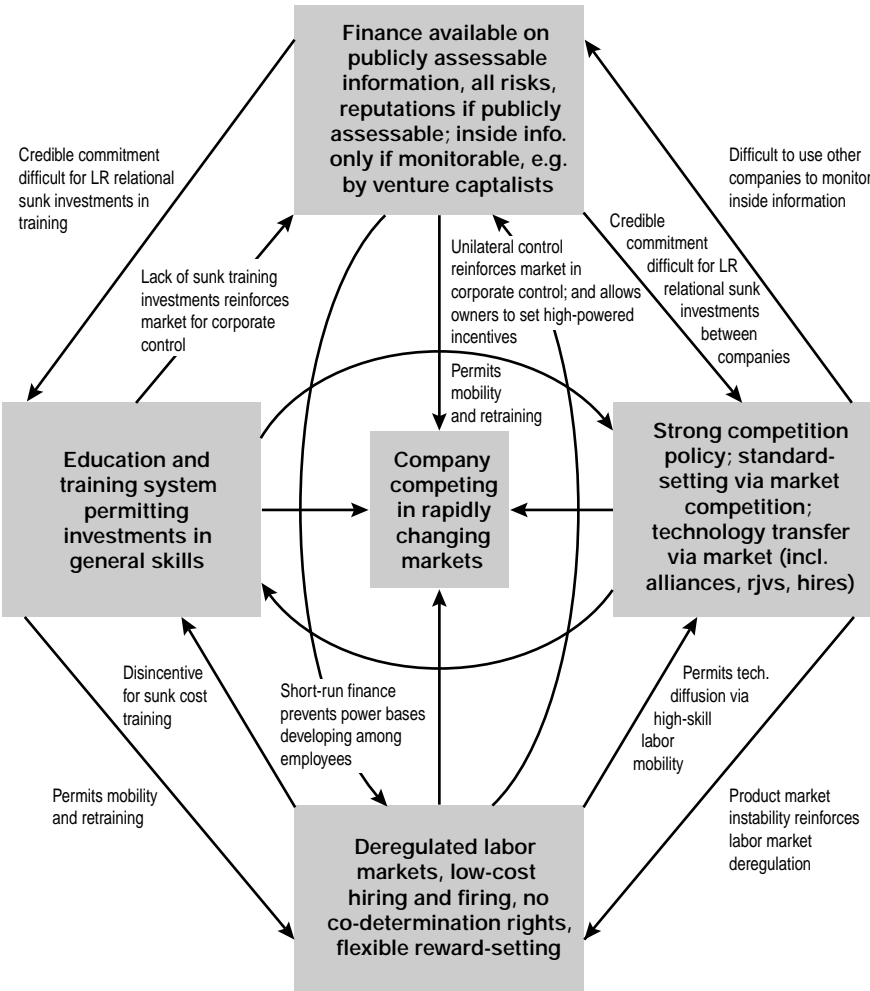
Finance available on publicly assessable information, all risks, reputations if publicly assessable; inside info. only if monitorable, e.g. by venture captalists

Credible commitment difficult for LR relational sunk investments in training

Difficult to use other companies to monitor inside information

Lack of sunk training investments reinforces market for corporate control

Unilateral control reinforces market in corporate control; and allows owners to set high-powered incentives

Credible commitment difficult for LR relational sunk investments between companies

Permits mobility and retraining

Education and training system permitting investments in general skills

Company competing in rapidly changing markets

Strong competition policy; standard-setting via market competition; technology transfer via market (incl. alliances, rjvs, hires)

Disincentive for sunk cost training

Short-run finance prevents power bases developing among employees

Permits tech. diffusion via high-skill labor mobility

Permits mobility and retraining

Product market instability reinforces labor market deregulation

Deregulated labor markets, low-cost hiring and firing, no co-determination rights, flexible reward-setting